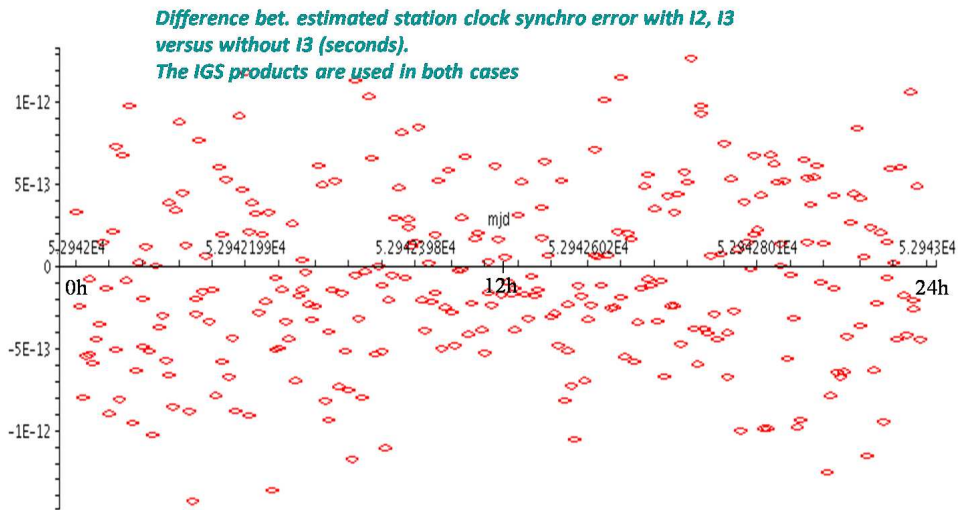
Difference bet. estimated station clock synchro error with I2, I3 versus without I3 (seconds).
The IGS products are used in both cases

1E-12
5E-13
0
-5E-13
-1E-12

mjd
5.2942E4
5.2942199E4
5.2942398E4
5.2942602E4
5.2942801E4
5.2943E4

0h
12h
24h